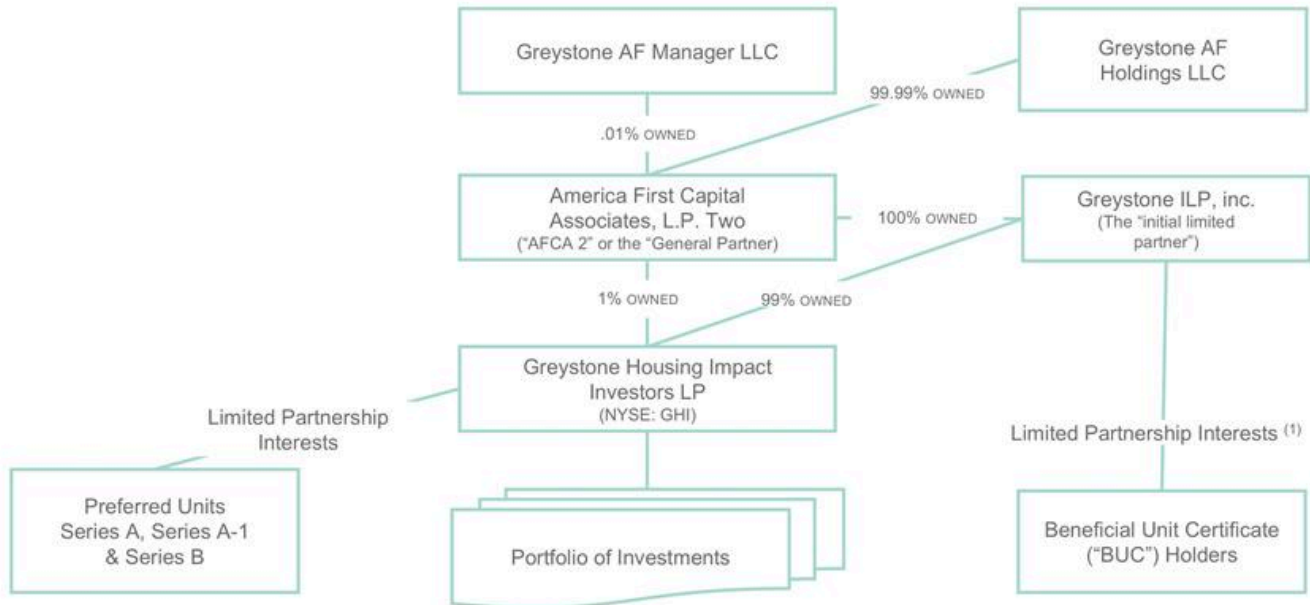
Greystone AF Manager LLC

Greystone AF Holdings LLC

99.99% OWNED

.01% OWNED

America First Capital Associates, L.P. Two
("AFCA 2" or the "General Partner)

100% OWNED

Greystone ILP, inc.
(The "initial limited partner")

1% OWNED

99% OWNED

Greystone Housing Impact Investors LP
(NYSE: GHI)

Limited Partnership Interests

Limited Partnership Interests $^{(1)}$

Preferred Units Series A, Series A-1 & Series B

Portfolio of Investments

Beneficial Unit Certificate ("BUC") Holders